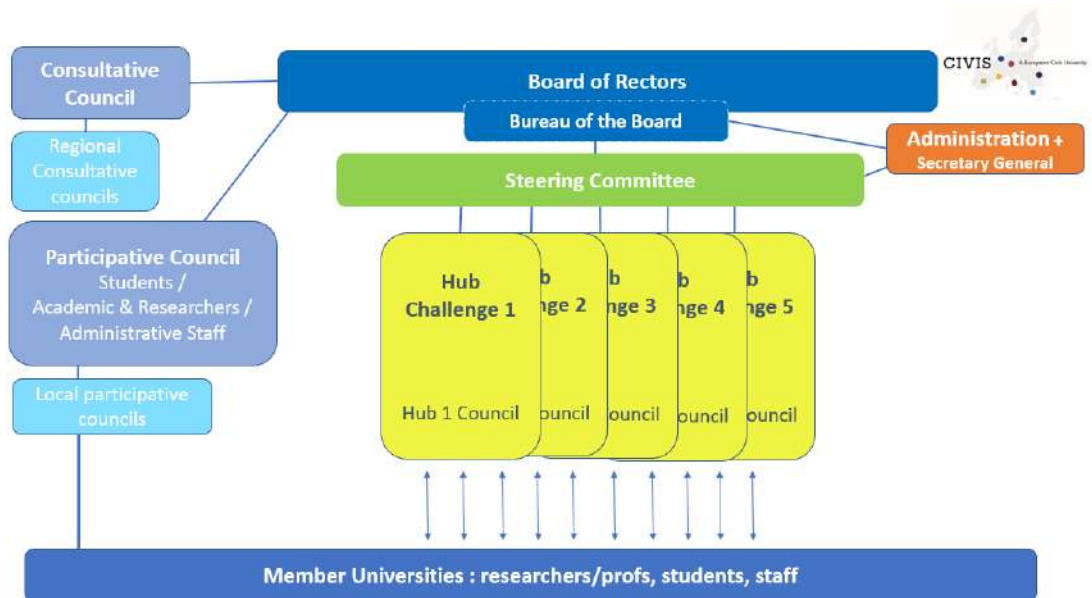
Consultative Council

Board of Rectors

CIVIS A European Civic University

Bureau of the Board

Administration + Secretary General

Regional Consultative councils

Steering Committee

Participative Council Students / Academic & Researchers / Administrative Staff

Hub Challenge 1

Hub 1 Council

b nge 2

ouncil

b nge 3

ouncil

b nge 4

ouncil

b nge 5

ouncil

Local participative councils

Member Universities : researchers/profs, students, staff